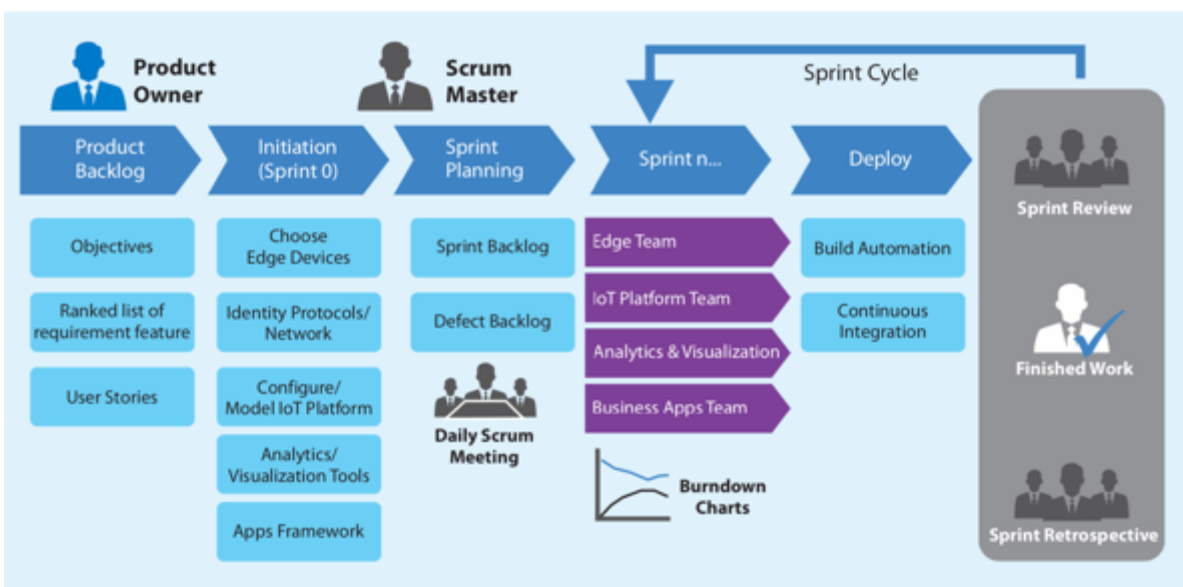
Product Owner

Scrum Master

Sprint Cycle

Product Backlog

Initiation (Sprint 0)

Sprint Planning

Sprint n...

Deploy

Sprint Review

Objectives

Ranked list of requirement feature

User Stories

Choose Edge Devices

Identity Protocols/ Network

Configure/ Model IoT Platform

Analytics/ Visualization Tools

Apps Framework

Sprint Backlog

Defect Backlog

Daily Scrum Meeting

Edge Team

IoT Platform Team

Analytics & Visualization

Business Apps Team

Burndown Charts

Build Automation

Continuous Integration

Finished Work

Sprint Retrospective